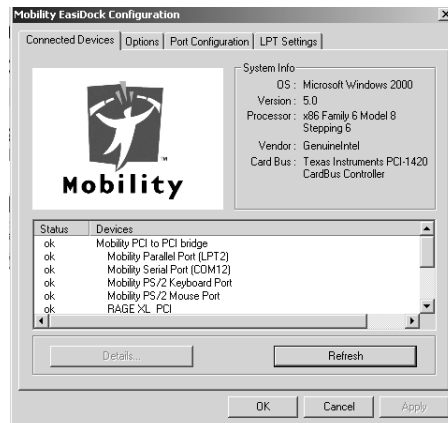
Mobility EasiDock Configuration

Connected Devices | Options | Port Configuration | LPT Settings

System Info
OS : Microsoft Windows 2000
Version : 5.0
Processor : x86 Family 6 Model 8 Stepping 6
Vendor : GenuineIntel
Card Bus : Texas Instruments PCI-1420 CardBus Controller

Mobility

| Status | Devices |
|---|---|
| ok | Mobility PCI to PCI bridge |
| ok | Mobility Parallel Port (LPT2) |
| ok | Mobility Serial Port (COM12) |
| ok | Mobility PS/2 Keyboard Port |
| ok | Mobility PS/2 Mouse Port |
| ok | RAGE XL PCI |

Details...
Refresh

OK
Cancel
Apply